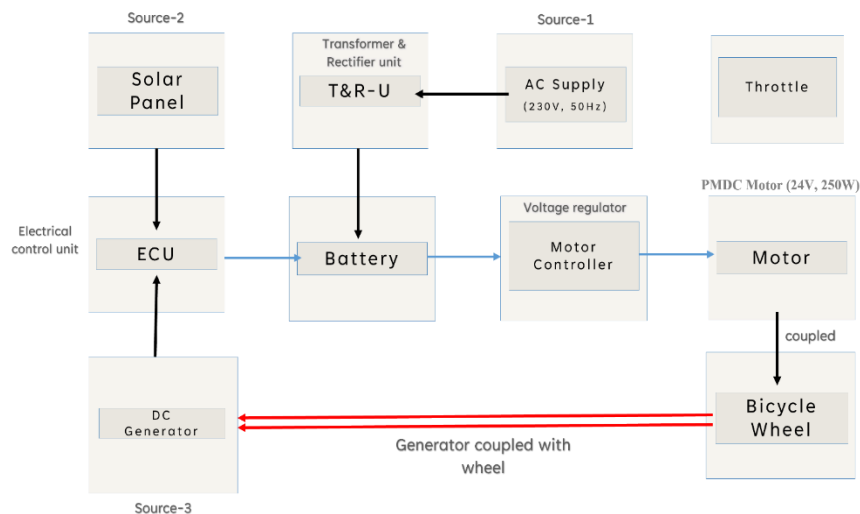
Source-2

Solar Panel

Transformer & Rectifier unit

T&R-U

Source-1

AC Supply (230V, 50Hz)

Throttle

Electrical control unit

ECU

Battery

Voltage regulator

Motor Controller

PMDC Motor (24V, 250W)

Motor

coupled

DC Generator

Bicycle Wheel

Generator coupled with wheel

Source-3